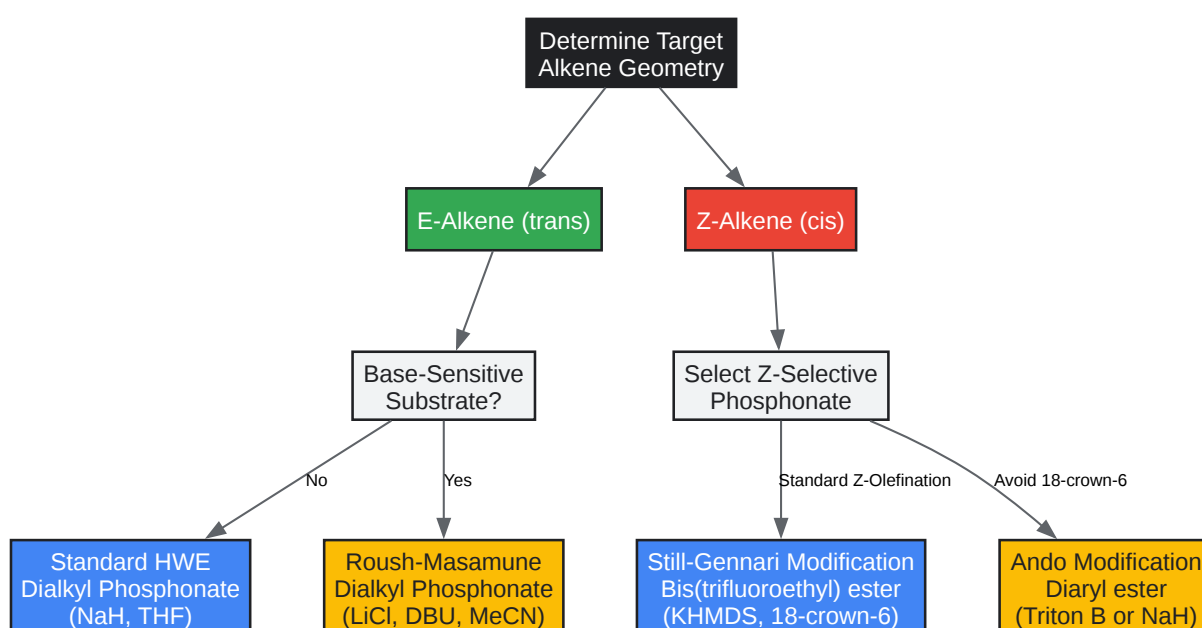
Determine Target Alkene Geometry

E-Alkene (trans)

Z-Alkene (cis)

Base-Sensitive Substrate?

Select Z-Selective Phosphonate

No

Yes

Standard Z-Olefination

Avoid 18-crown-6

Standard HWE Dialkyl Phosphonate (NaH, THF)

Roush-Masamune Dialkyl Phosphonate (LiCl, DBU, MeCN)

Still-Gennari Modification Bis(trifluoroethyl) ester (KHMDS, 18-crown-6)

Ando Modification Diaryl ester (Triton B or NaH)